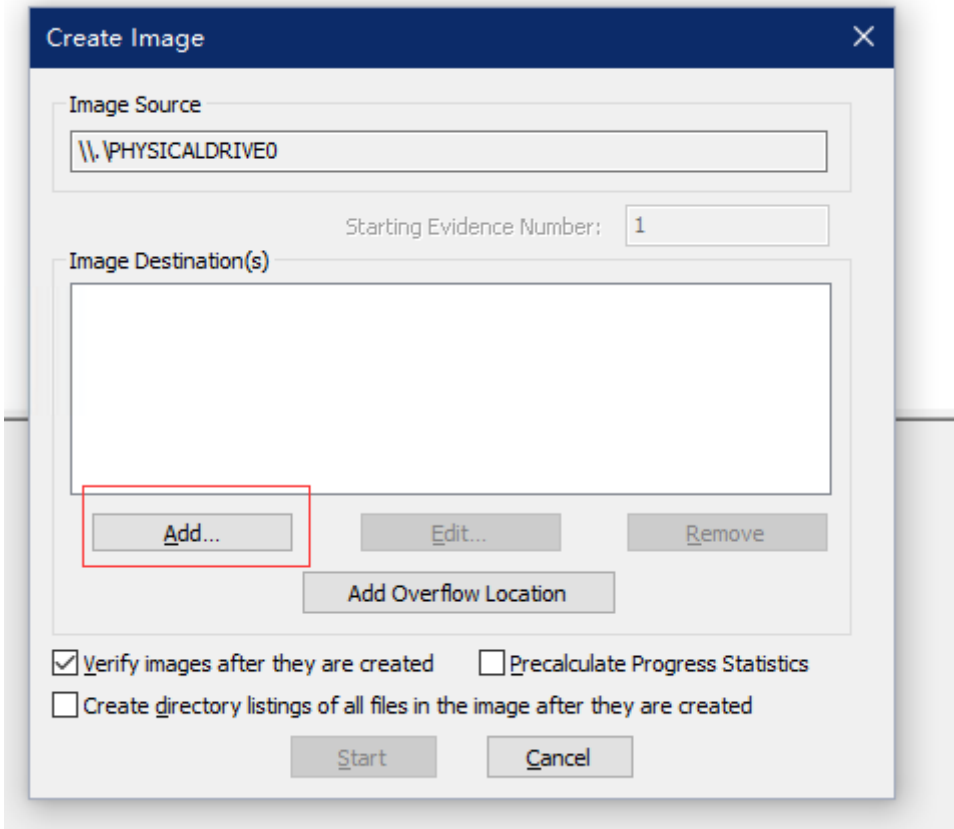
Create Image

Image Source

\\.\PHYSICALDRIVE0

Starting Evidence Number: 1

Image Destination(s)

Add...

Edit...

Remove

Add Overflow Location

Verify images after they are created

Precalculate Progress Statistics

Create directory listings of all files in the image after they are created

Start

Cancel